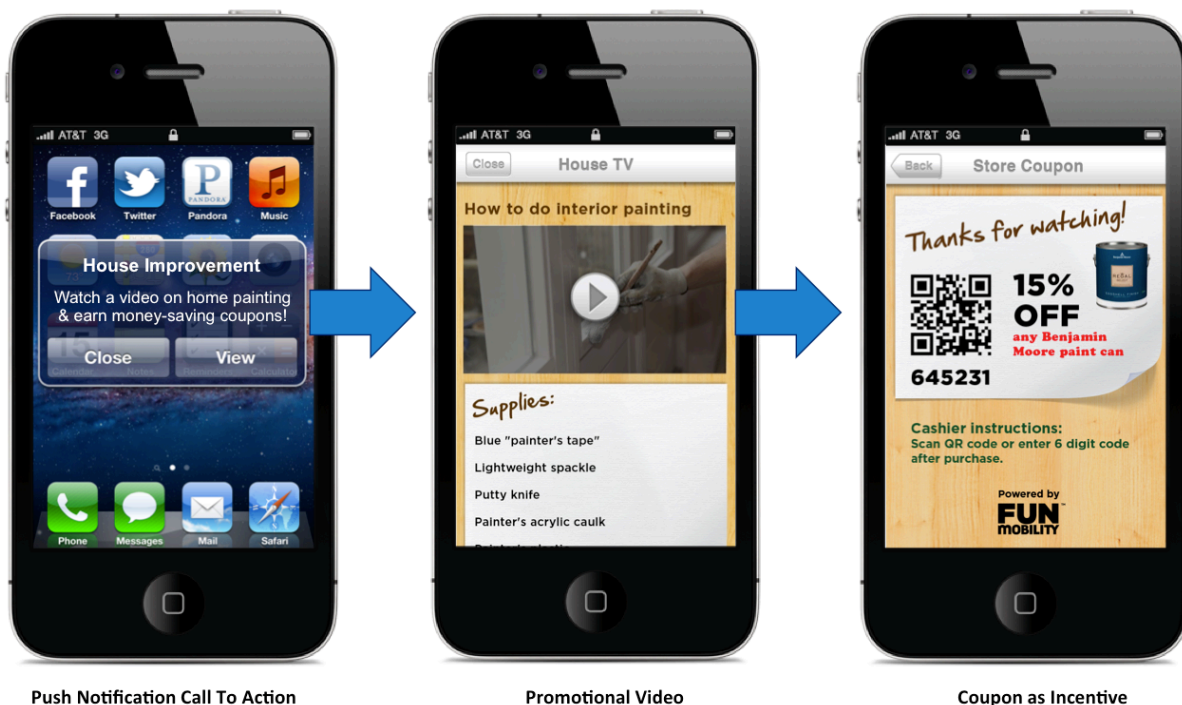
AT&T 3G

Facebook Twitter Pandora Music

House Improvement

Watch a video on home painting & earn money-saving coupons!

Close View

Calendar Notes Reminders Calculator

Phone Messages Mail Safari

AT&T 3G

Close House TV

How to do interior painting

Supplies:

Blue "painter's tape"

Lightweight spackle

Putty knife

Painter's acrylic caulk

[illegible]

AT&T 3G

Back Store Coupon

Thanks for watching!

15% OFF

any Benjamin Moore paint can

645231

Cashier instructions:
Scan QR code or enter 6 digit code after purchase.

Powered by
FUN MOBILITY

Push Notification Call To Action

Promotional Video

Coupon as Incentive